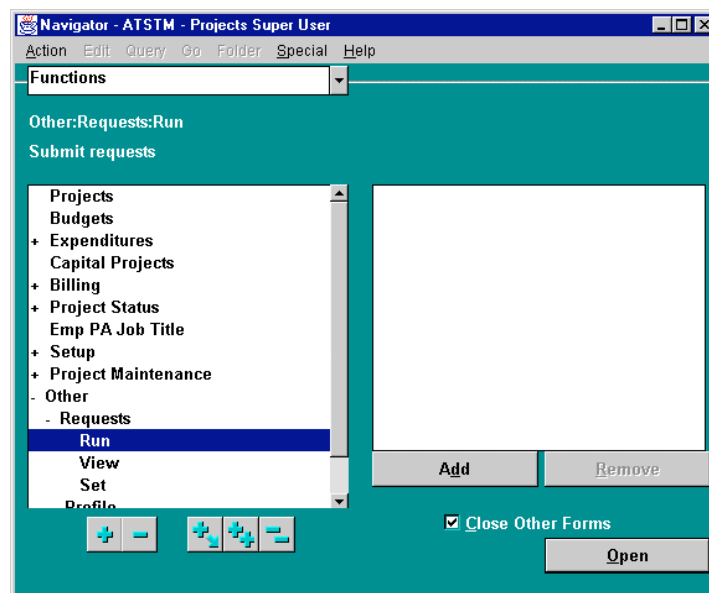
Navigator - ATSTM - Projects Super User

Action Edit Query Go Folder Special Help

Functions

Other:Requests:Run

Submit requests

Projects
Budgets
+ Expenditures
Capital Projects
+ Billing
+ Project Status
Emp PA Job Title
+ Setup
+ Project Maintenance
- Other
- Requests
Run
View
Set
Profile

Add

Remove

Close Other Forms

Open